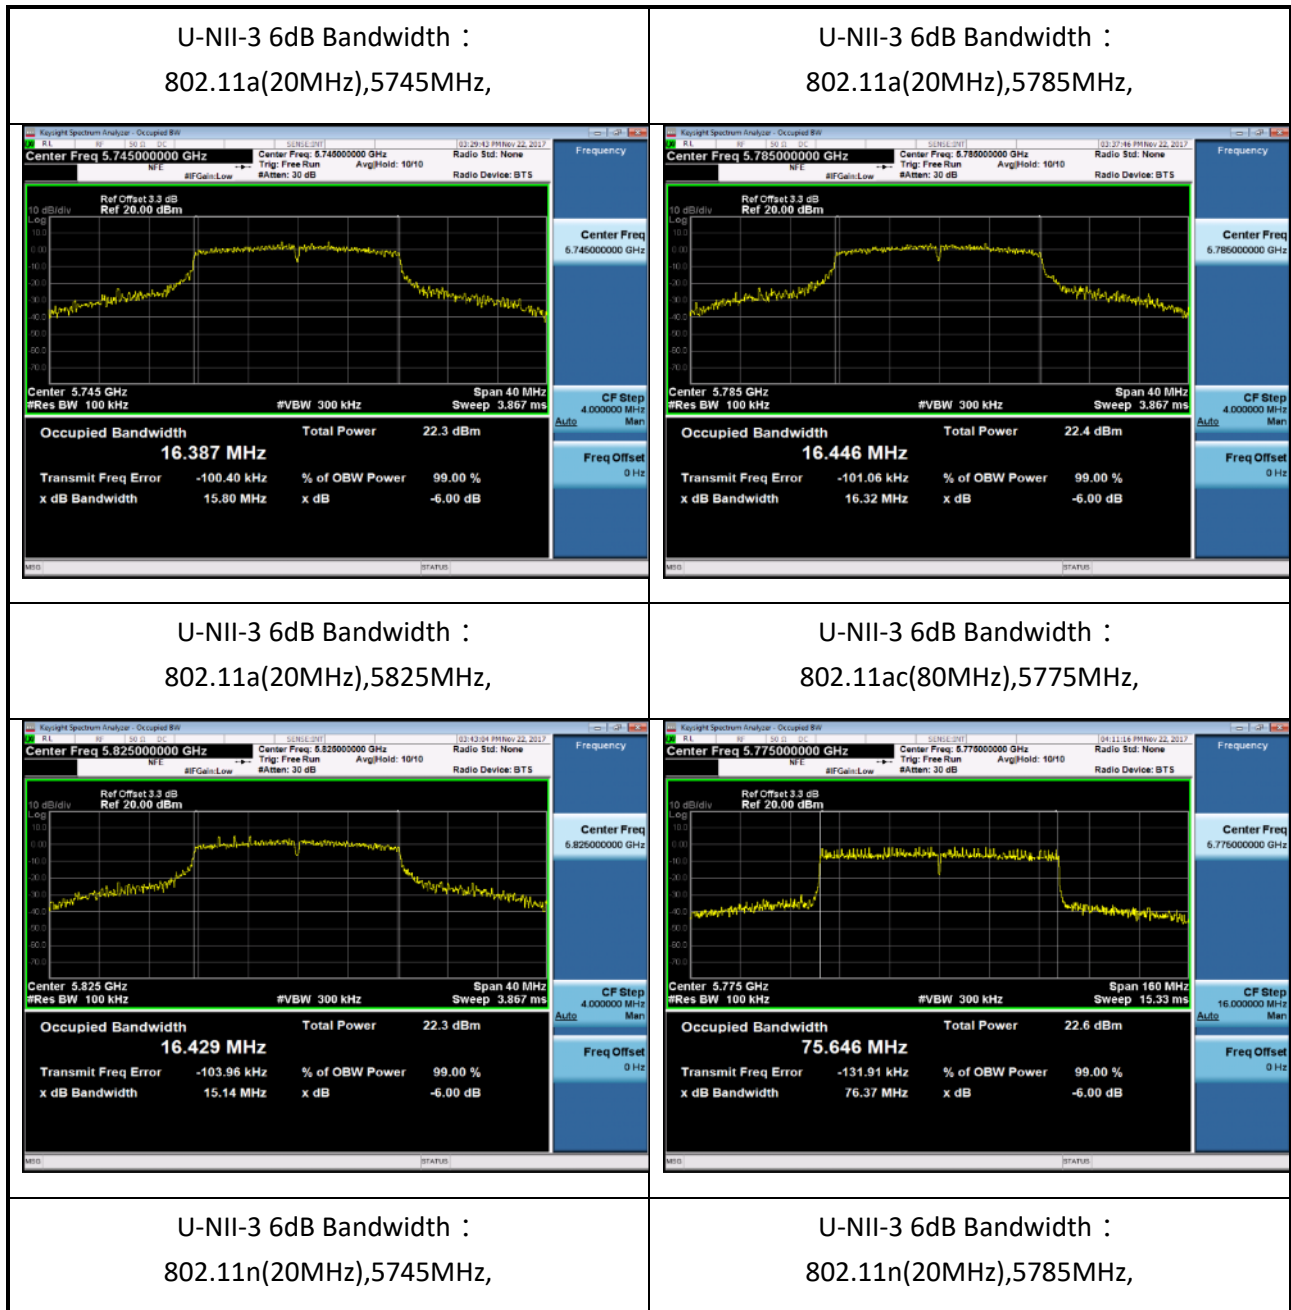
| U-NII-3 6dB Bandwidth：<br>802.11a(20MHz),5745MHz, | U-NII-3 6dB Bandwidth：<br>802.11a(20MHz),5785MHz, |
|---|---|
| Keysight Spectrum Analyzer - Occupied BW<br>RL RF 50 Ω DC SENSE:INT 03:29:43 PM Nov 22, 2017<br>Center Freq 5.745000000 GHz Center Freq: 5.745000000 GHz Trig: Free Run Avg\|Hold: 10/10 #Atten: 30 dB Radio Std: None Radio Device: BTS<br>NFE #IFGain:Low<br>Ref Offset 3.3 dB<br>10 dB/div Ref 20.00 dBm<br>Log<br>10.0 0.00 -10.0 -20.0 -30.0 -40.0 -50.0 -60.0 -70.0<br>Center 5.745 GHz Span 40 MHz<br>#Res BW 100 kHz #VBW 300 kHz Sweep 3.867 ms<br>Occupied Bandwidth 16.387 MHz<br>Total Power 22.3 dBm<br>Transmit Freq Error -100.40 kHz<br>% of OBW Power 99.00 %<br>x dB Bandwidth 15.80 MHz<br>x dB -6.00 dB<br>Frequency<br>Center Freq 5.745000000 GHz<br>CF Step 4.000000 MHz Auto Man<br>Freq Offset 0 Hz<br>MSG STATUS | Keysight Spectrum Analyzer - Occupied BW<br>RL RF 50 Ω DC SENSE:INT 03:37:46 PM Nov 22, 2017<br>Center Freq 5.785000000 GHz Center Freq: 5.785000000 GHz Trig: Free Run Avg\|Hold: 10/10 #Atten: 30 dB Radio Std: None Radio Device: BTS<br>NFE #IFGain:Low<br>Ref Offset 3.3 dB<br>10 dB/div Ref 20.00 dBm<br>Log<br>10.0 0.00 -10.0 -20.0 -30.0 -40.0 -50.0 -60.0 -70.0<br>Center 5.785 GHz Span 40 MHz<br>#Res BW 100 kHz #VBW 300 kHz Sweep 3.867 ms<br>Occupied Bandwidth 16.446 MHz<br>Total Power 22.4 dBm<br>Transmit Freq Error -101.06 kHz<br>% of OBW Power 99.00 %<br>x dB Bandwidth 16.32 MHz<br>x dB -6.00 dB<br>Frequency<br>Center Freq 5.785000000 GHz<br>CF Step 4.000000 MHz Auto Man<br>Freq Offset 0 Hz<br>MSG STATUS |
| U-NII-3 6dB Bandwidth：<br>802.11a(20MHz),5825MHz, | U-NII-3 6dB Bandwidth：<br>802.11ac(80MHz),5775MHz, |
| Keysight Spectrum Analyzer - Occupied BW<br>RL RF 50 Ω DC SENSE:INT 03:43:04 PM Nov 22, 2017<br>Center Freq 5.825000000 GHz Center Freq: 5.825000000 GHz Trig: Free Run Avg\|Hold: 10/10 #Atten: 30 dB Radio Std: None Radio Device: BTS<br>NFE #IFGain:Low<br>Ref Offset 3.3 dB<br>10 dB/div Ref 20.00 dBm<br>Log<br>10.0 0.00 -10.0 -20.0 -30.0 -40.0 -50.0 -60.0 -70.0<br>Center 5.825 GHz Span 40 MHz<br>#Res BW 100 kHz #VBW 300 kHz Sweep 3.867 ms<br>Occupied Bandwidth 16.429 MHz<br>Total Power 22.3 dBm<br>Transmit Freq Error -103.96 kHz<br>% of OBW Power 99.00 %<br>x dB Bandwidth 15.14 MHz<br>x dB -6.00 dB<br>Frequency<br>Center Freq 5.825000000 GHz<br>CF Step 4.000000 MHz Auto Man<br>Freq Offset 0 Hz<br>MSG STATUS | Keysight Spectrum Analyzer - Occupied BW<br>RL RF 50 Ω DC SENSE:INT 04:11:16 PM Nov 22, 2017<br>Center Freq 5.775000000 GHz Center Freq: 5.775000000 GHz Trig: Free Run Avg\|Hold: 10/10 #Atten: 30 dB Radio Std: None Radio Device: BTS<br>NFE #IFGain:Low<br>Ref Offset 3.3 dB<br>10 dB/div Ref 20.00 dBm<br>Log<br>10.0 0.00 -10.0 -20.0 -30.0 -40.0 -50.0 -60.0 -70.0<br>Center 5.775 GHz Span 160 MHz<br>#Res BW 100 kHz #VBW 300 kHz Sweep 15.33 ms<br>Occupied Bandwidth 75.646 MHz<br>Total Power 22.6 dBm<br>Transmit Freq Error -131.91 kHz<br>% of OBW Power 99.00 %<br>x dB Bandwidth 76.37 MHz<br>x dB -6.00 dB<br>Frequency<br>Center Freq 5.775000000 GHz<br>CF Step 16.000000 MHz Auto Man<br>Freq Offset 0 Hz<br>MSG STATUS |
| U-NII-3 6dB Bandwidth：<br>802.11n(20MHz),5745MHz, | U-NII-3 6dB Bandwidth：<br>802.11n(20MHz),5785MHz, |